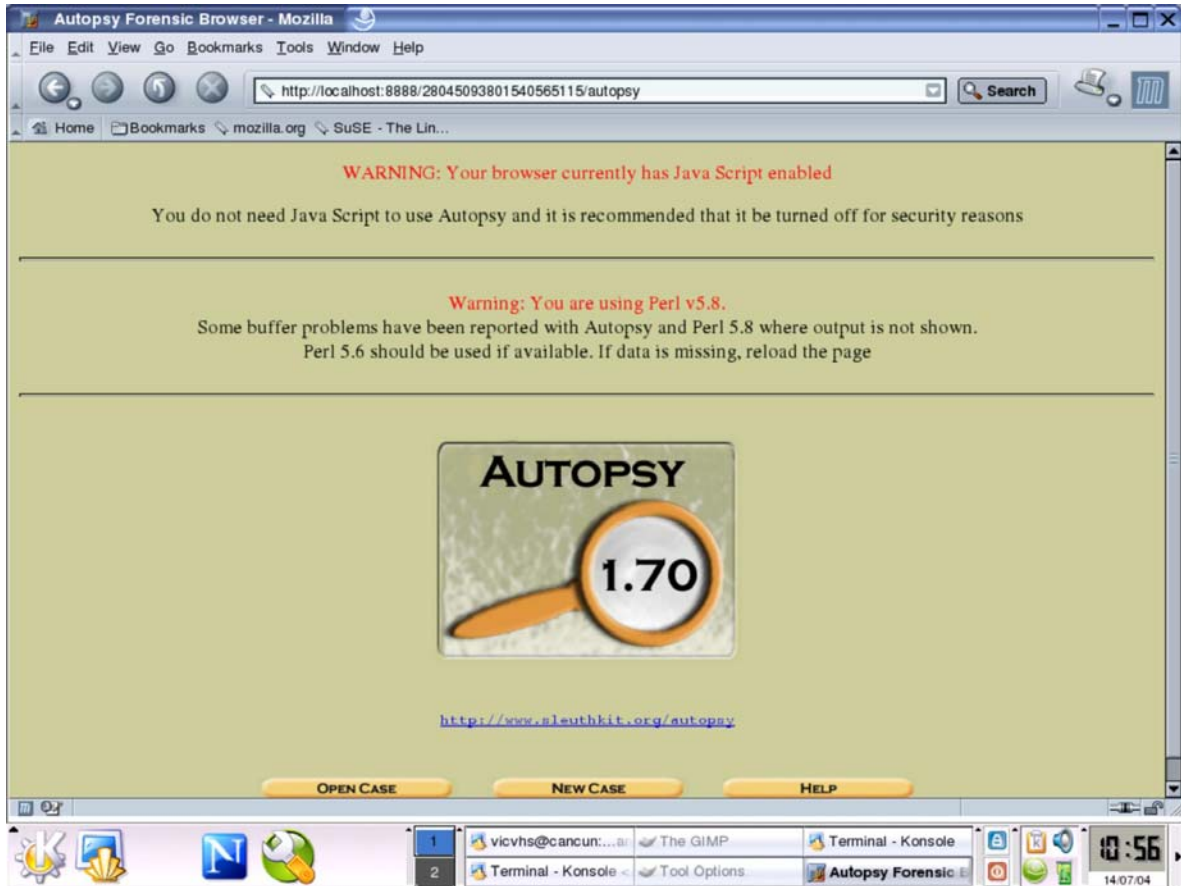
Autopsy Forensic Browser - Mozilla

File Edit View Go Bookmarks Tools Window Help

http://localhost:8888/28045093801540565115/autopsy

Search

Home Bookmarks mozilla.org SuSE - The Lin...

WARNING: Your browser currently has Java Script enabled

You do not need Java Script to use Autopsy and it is recommended that it be turned off for security reasons

Warning: You are using Perl v5.8.

Some buffer problems have been reported with Autopsy and Perl 5.8 where output is not shown.

Perl 5.6 should be used if available. If data is missing, reload the page

AUTOPSY

1.70

http://www.sleuthkit.org/autopsy

OPEN CASE NEW CASE HELP

1 2 vicvhs@cancun:...ar The GIMP Terminal - Konsole Terminal - Konsole Tool Options Autopsy Forensic B

10:56

14/07/04